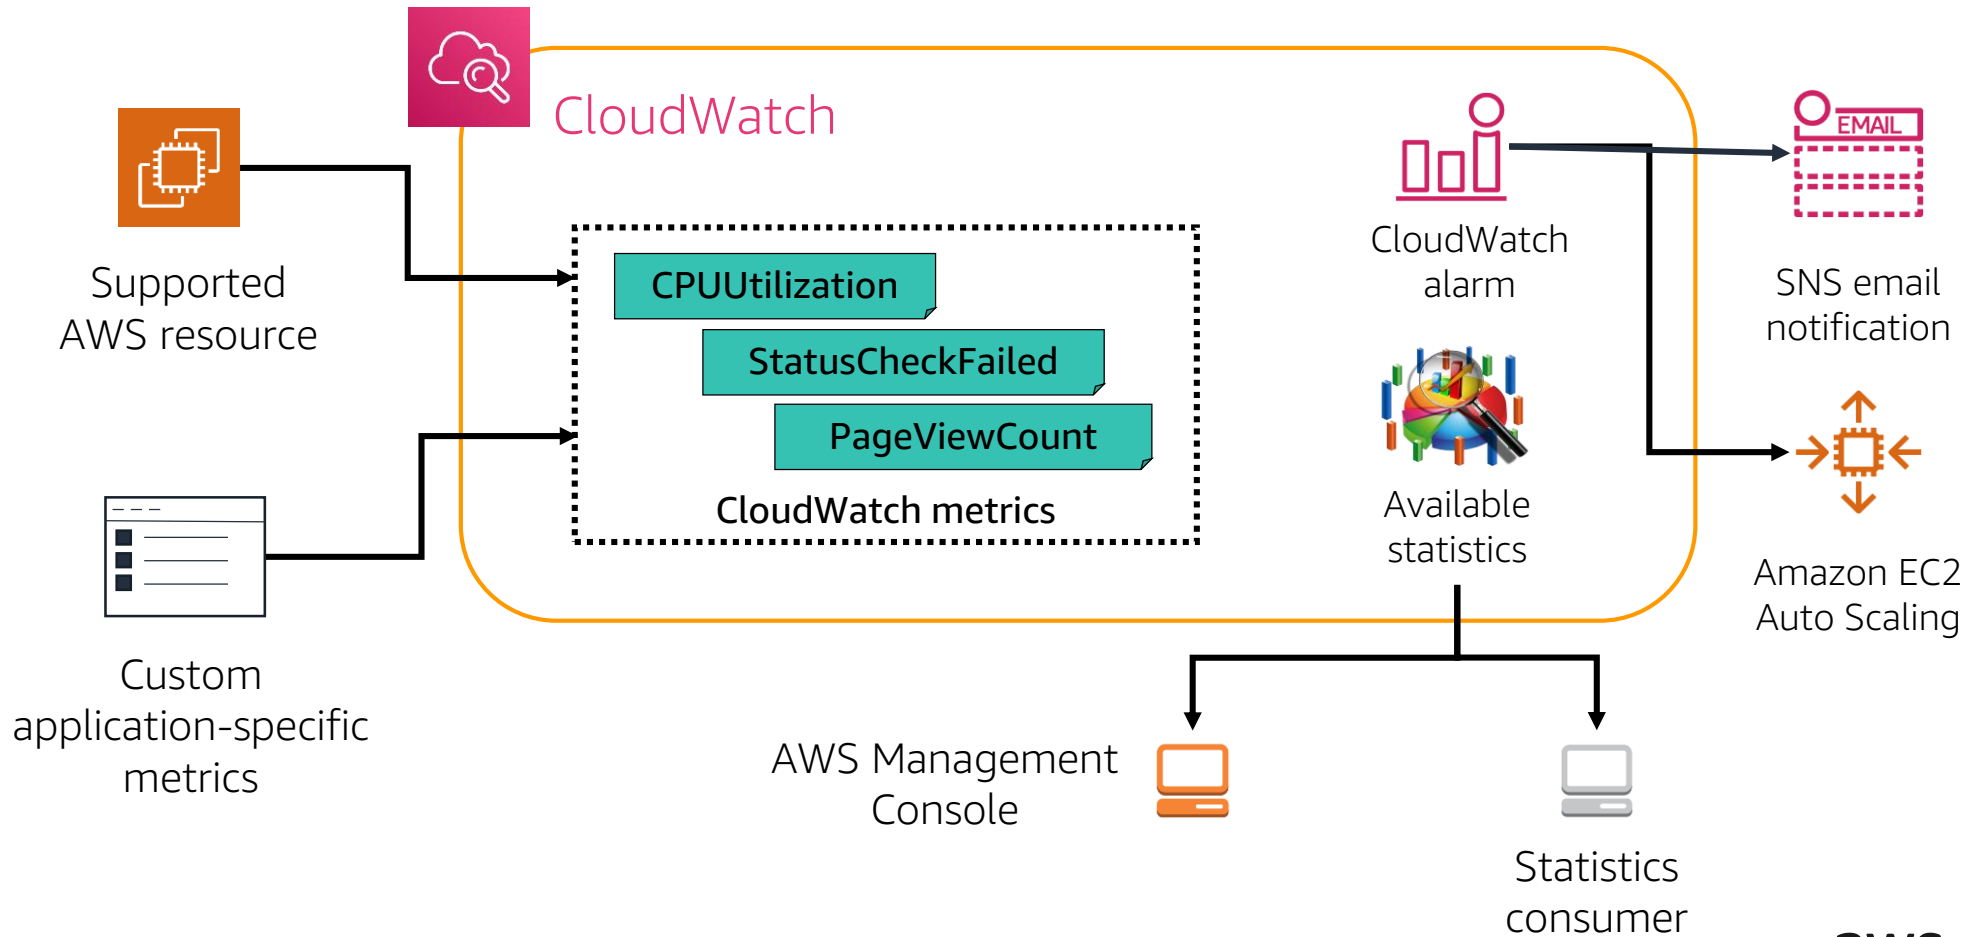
CloudWatch

Supported AWS resource

Custom application-specific metrics

CPUUtilization

StatusCheckFailed

PageViewCount

CloudWatch metrics

CloudWatch alarm

Available statistics

EMAIL

SNS email notification

Amazon EC2 Auto Scaling

AWS Management Console

Statistics consumer